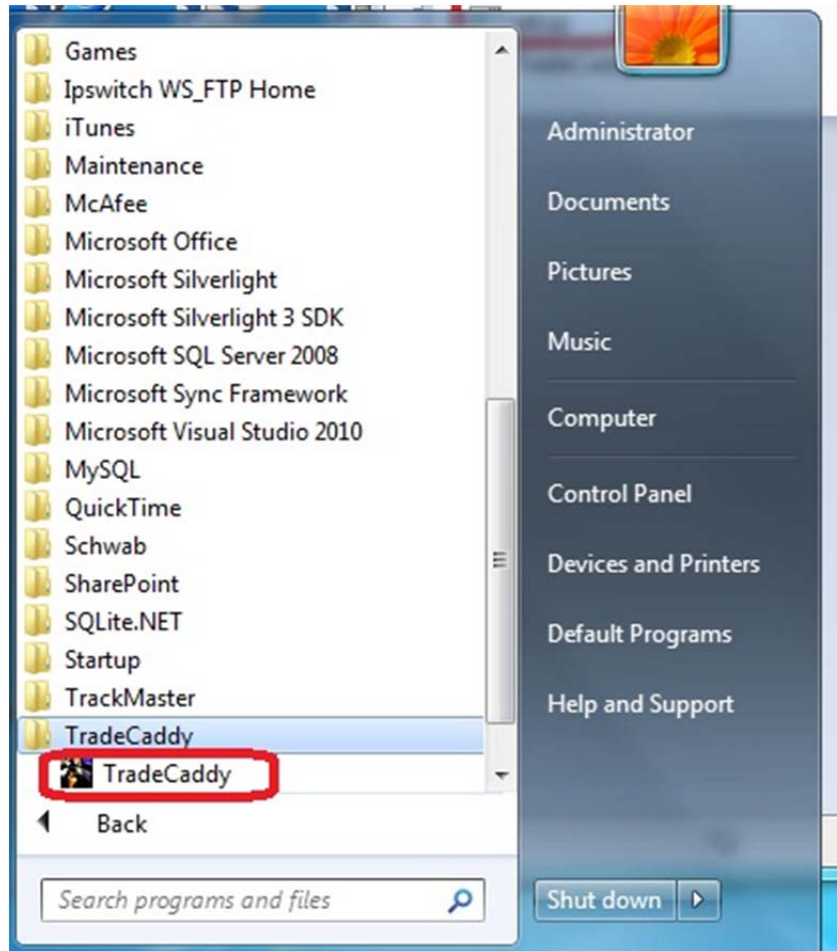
Games
Ipswitch WS_FTP Home
iTunes
Maintenance
McAfee
Microsoft Office
Microsoft Silverlight
Microsoft Silverlight 3 SDK
Microsoft SQL Server 2008
Microsoft Sync Framework
Microsoft Visual Studio 2010
MySQL
QuickTime
Schwab
SharePoint
SQLite.NET
Startup
TrackMaster
TradeCaddy
TradeCaddy
Back
Search programs and files

Administrator
Documents
Pictures
Music
Computer
Control Panel
Devices and Printers
Default Programs
Help and Support
Shut down